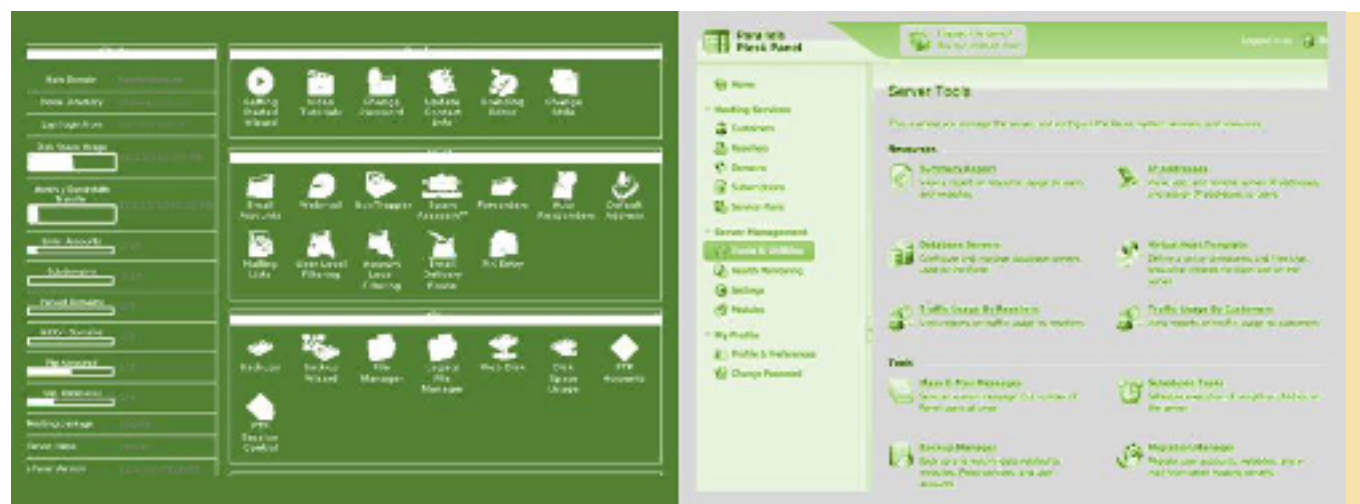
Main Domain
Home Directory
Last Login From
Disk Space Usage
Monthly Bandwidth Transfer
Email Accounts
Subdomains
Parked Domains
Addon Domains
FTP Accounts
SQL Databases
Hosting package
Server Name
cPanel Version

Getting Started Wizard
Video Tutorials
Change Password
Update Contact Info
Change Style

Email Accounts
Webmail
BoxTrapper
Spam Assassin™
Forwarders
Auto Responders
Default Address
Mailing Lists
User Level Filtering
Account Level Filtering
Email Delivery Route

Backups
Backup Wizard
File Manager
Legacy File Manager
Web Disk
Disk Space Usage
FTP Accounts
FTP Session Control

Parallels Plesk Panel

Logged in as

Home
Hosting Services
Customers
Resellers
Domains
Subscriptions
Service Plans
Server Management
Tools & Utilities
Health Monitoring
Settings
Modules
My Profile
Profile & Preferences
Change Password

Server Tools

Resources
Summary Report
IP Addresses
Database Servers
Virtual Host Template
Traffic Usage By Resellers
Traffic Usage By Customers

Tools
Mass E-Mail Messages
Scheduled Tasks
Backup Manager
Migration Manager